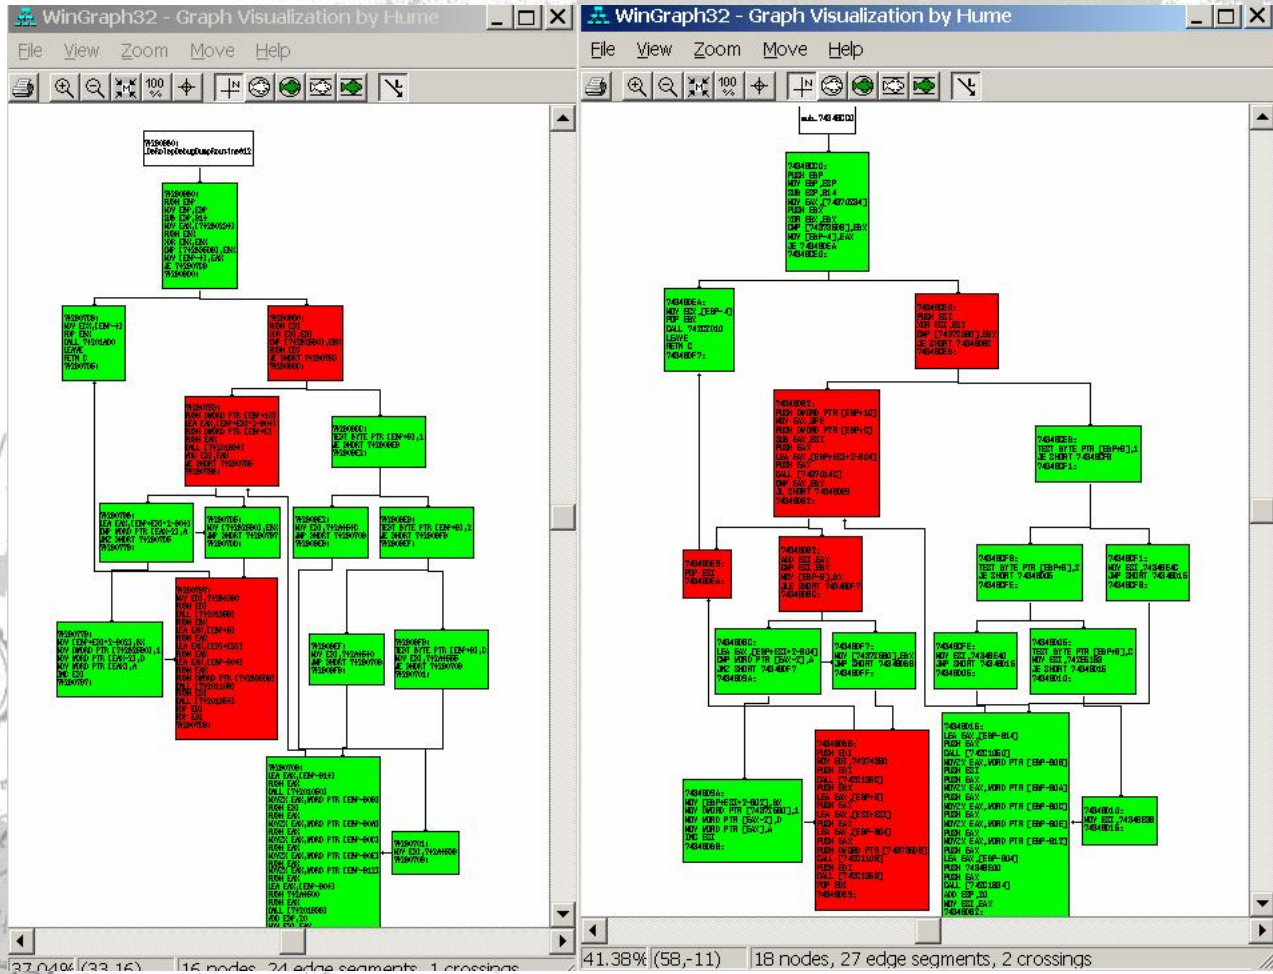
WinGraph32 - Graph Visualization by Hume
File View Zoom Move Help

37.04% (33,16) 16 nodes, 24 edge segments, 1 crossings

WinGraph32 - Graph Visualization by Hume
File View Zoom Move Help

sub_7434BDD0

7434BDD0:
PUSH EBP
MOV EBP,ESP
SUB ESP,814
MOV EAX,[74370234]
PUSH EBX
XOR EBX,EBX
CMP [7437B6B0],EBX
MOV [EBP-4],EAX
JE 7434BDEA
7434BDE0:

7434BDEA:
MOV ECX,[EBP-4]
POP EBX
CALL 7433D10
LEAVE
RETN C
7434BDF7:

41.38% (58,-11) 18 nodes, 27 edge segments, 2 crossings